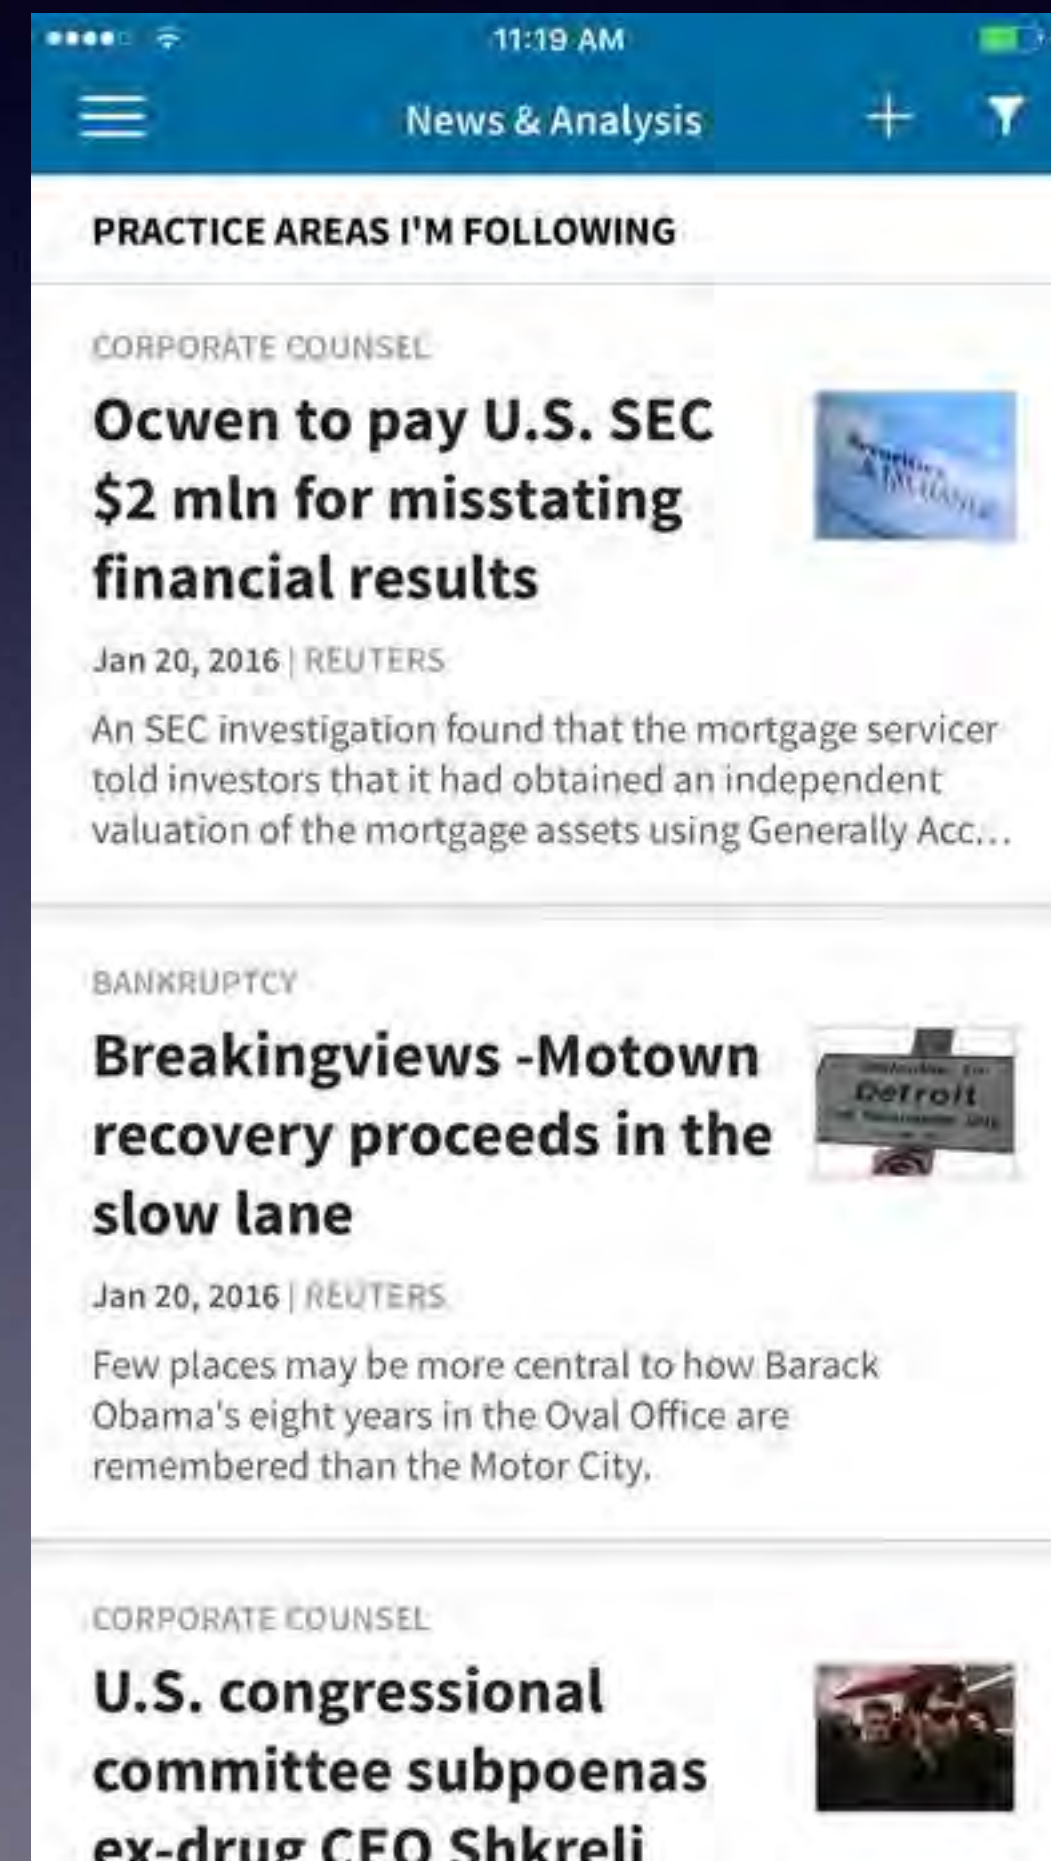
11:19 AM

News & Analysis

PRACTICE AREAS I'M FOLLOWING

CORPORATE COUNSEL

Ocwen to pay U.S. SEC $2 mln for misstating financial results

Jan 20, 2016 | REUTERS

An SEC investigation found that the mortgage servicer told investors that it had obtained an independent valuation of the mortgage assets using Generally Acc...

BANKRUPTCY

Breakingviews -Motown recovery proceeds in the slow lane

Detroit

Jan 20, 2016 | REUTERS

Few places may be more central to how Barack Obama's eight years in the Oval Office are remembered than the Motor City.

CORPORATE COUNSEL

U.S. congressional committee subpoenas ex-drug CEO Shkreli